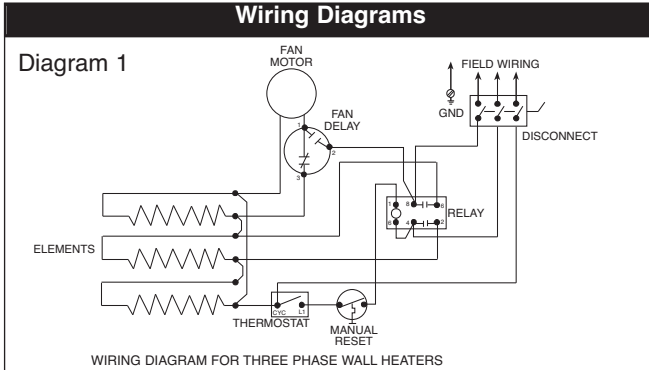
Wiring Diagrams

Diagram 1

FAN MOTOR

FAN DELAY

1

2

3

FIELD WIRING

GND

DISCONNECT

RELAY

1

3

5

6

4

2

ELEMENTS

CYC

L1

THERMOSTAT

MANUAL RESET

WIRING DIAGRAM FOR THREE PHASE WALL HEATERS